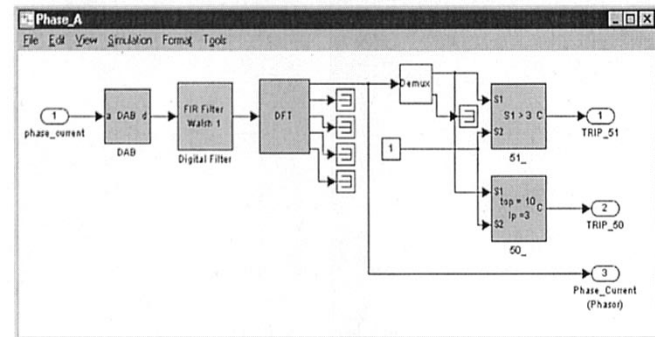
Phase_A

File Edit View Simulation Format Tools

1
phase_current

a DAB d
DAB

FIR Filter
Walsh 1
Digital Filter

DFT

Demux

1

S1
S1 > 3 C
S2
51_

S1
tsp = 10
Ip =3 C
S2
50_

1
TRIP_51

2
TRIP_50

3
Phase_Current
(Phasor)